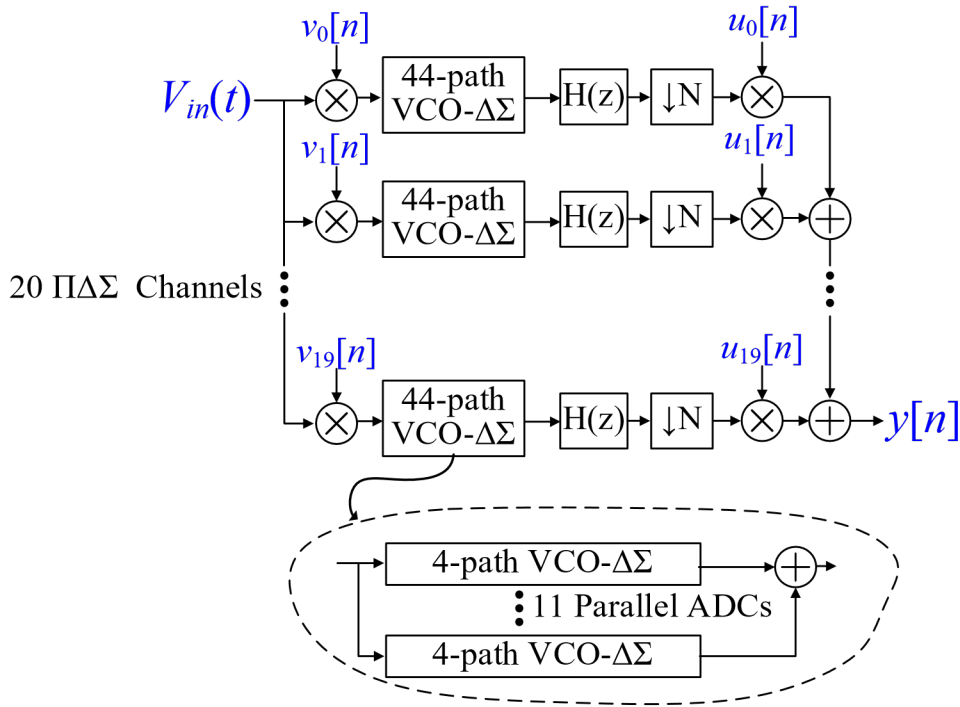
$v_0[n]$

$u_0[n]$

$V_{in}(t)$

44-path VCO-ΔΣ

H(z)

↓N

$v_1[n]$

$u_1[n]$

44-path VCO-ΔΣ

H(z)

↓N

20 ΠΔΣ Channels

$v_{19}[n]$

$u_{19}[n]$

44-path VCO-ΔΣ

H(z)

↓N

$y[n]$

4-path VCO-ΔΣ

11 Parallel ADCs

4-path VCO-ΔΣ